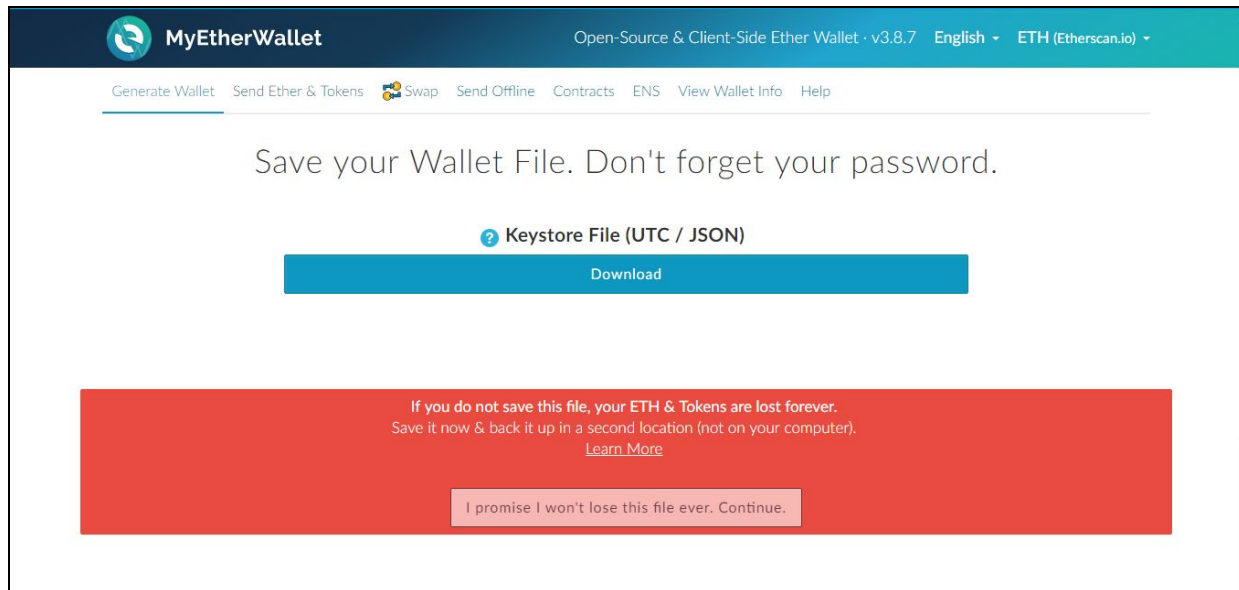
MyEtherWallet

Open-Source & Client-Side Ether Wallet · v3.8.7 English ETH (Etherscan.io)

Generate Wallet Send Ether & Tokens Swap Send Offline Contracts ENS View Wallet Info Help

Save your Wallet File. Don't forget your password.

Keystore File (UTC / JSON)

Download

If you do not save this file, your ETH & Tokens are lost forever.
Save it now & back it up in a second location (not on your computer).
Learn More

I promise I won't lose this file ever. Continue.